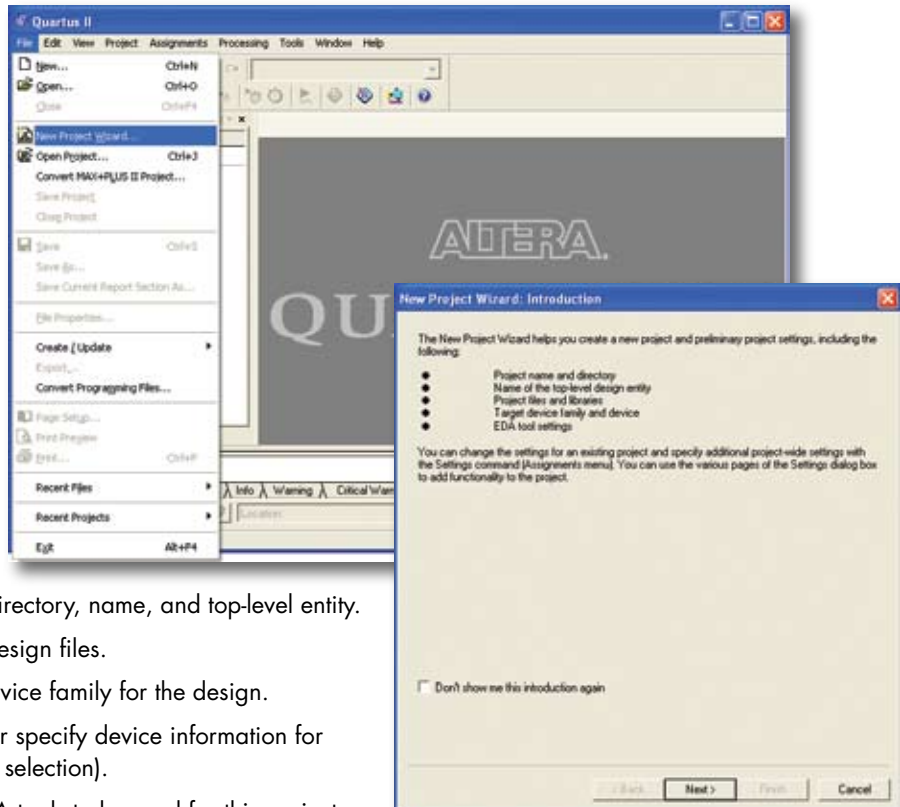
Quartus II

File Edit View Project Assignments Processing Tools Window Help

New... Ctrl+N
Open... Ctrl+O
Close Ctrl+F4
New Project Wizard...
Open Project... Ctrl+J
Convert MAX+PLUS II Project...
Save Project
Close Project
Save Ctrl+S
Save As...
Save Current Report Section As...
File Properties...
Create / Update
Export...
Convert Programming Files...
Page Setup...
Print Preview
Print... Ctrl+P
Recent Files
Recent Projects
Exit Alt+F4

ALTERA.

QU

Info Warning Critical Warn

Location

New Project Wizard: Introduction

The New Project Wizard helps you create a new project and preliminary project settings, including the following:

Project name and directory
Name of the top-level design entity
Project files and libraries
Target device family and device
EDA tool settings

You can change the settings for an existing project and specify additional project-wide settings with the Settings command (Assignments menu). You can use the various pages of the Settings dialog box to add functionality to the project.

Don't show me this introduction again

< Back Next > Finish Cancel

irectory, name, and top-level entity.

esign files.

vice family for the design.

r specify device information for selection).

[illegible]